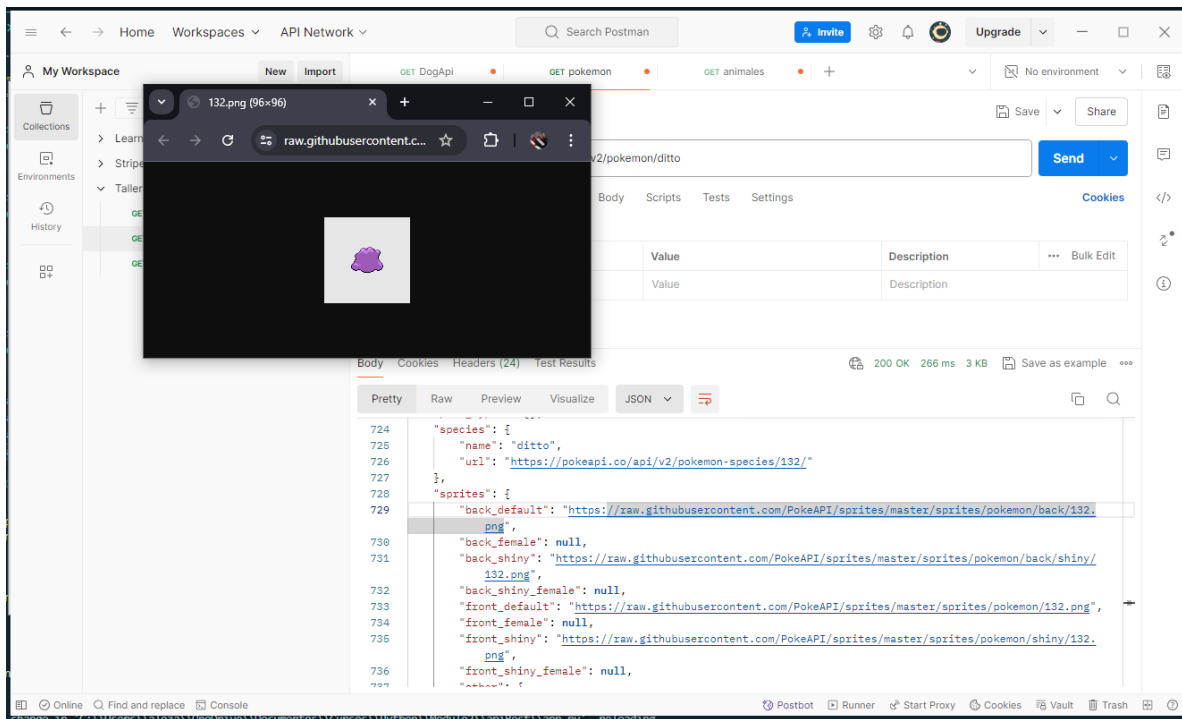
Home Workspaces API Network

Search Postman

Invite Upgrade

My Workspace New Import

GET DogApi GET pokemon GET animales

No environment

Collections

Environments

History

Learn

Stripe

Taller

GE

GE

GE

132.png (96×96)

raw.githubusercontent.c...

v2/pokemon/ditto

Save Share

Send

Body Scripts Tests Settings Cookies

Value Description Bulk Edit

Value Description

Body Cookies Headers (24) Test Results

200 OK 266 ms 3 KB Save as example

Pretty Raw Preview Visualize JSON

724 "species": {
725 "name": "ditto",
726 "url": "https://pokeapi.co/api/v2/pokemon-species/132/"
727 },
728 "sprites": {
729 "back_default": "https://raw.githubusercontent.com/PokeAPI/sprites/master/sprites/pokemon/back/132.png",
730 "back_female": null,
731 "back_shiny": "https://raw.githubusercontent.com/PokeAPI/sprites/master/sprites/pokemon/back/shiny/132.png",
732 "back_shiny_female": null,
733 "front_default": "https://raw.githubusercontent.com/PokeAPI/sprites/master/sprites/pokemon/132.png",
734 "front_female": null,
735 "front_shiny": "https://raw.githubusercontent.com/PokeAPI/sprites/master/sprites/pokemon/shiny/132.png",
736 "front_shiny_female": null,

Online Find and replace Console

Postbot Runner Start Proxy Cookies Vault Trash